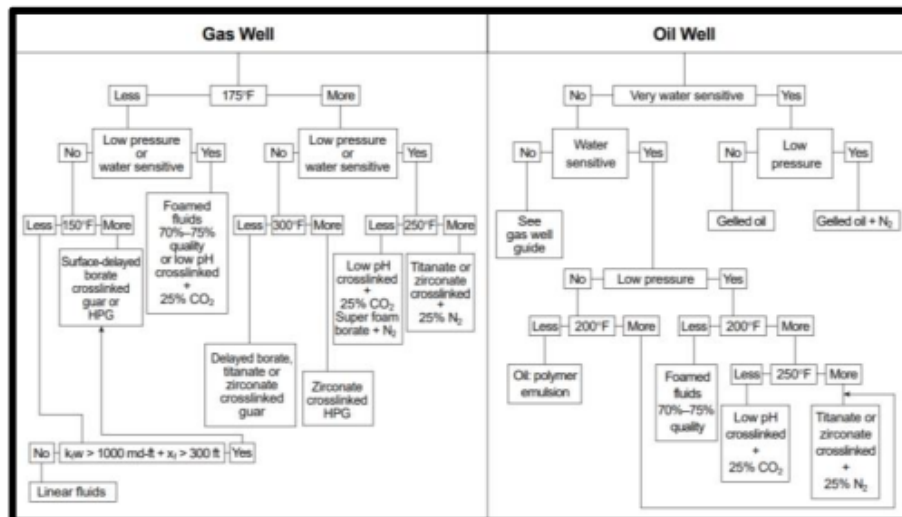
Gas Well

Less

175°F

More

Low pressure or water sensitive

No

Yes

Low pressure or water sensitive

No

Yes

Less

150°F

More

Foamed fluids 70%–75% quality or low pH crosslinked + 25% $CO_2$

Less

300°F

More

Less

250°F

More

Surface-delayed borate crosslinked guar or HPG

Low pH crosslinked + 25% $CO_2$ Super foam borate + $N_2$

Titanate or zirconate crosslinked + 25% $N_2$

Delayed borate, titanate or zirconate crosslinked guar

Zirconate crosslinked HPG

No

$k_f w > 1000$ md-ft + $x_f > 300$ ft

Yes

Linear fluids

Oil Well

No

Very water sensitive

Yes

No

Water sensitive

Yes

No

Low pressure

Yes

See gas well guide

Gelled oil

Gelled oil + $N_2$

No

Low pressure

Yes

Less

200°F

More

Less

200°F

More

Oil: polymer emulsion

Foamed fluids 70%–75% quality

Less

250°F

More

Low pH crosslinked + 25% $CO_2$

Titanate or zirconate crosslinked + 25% $N_2$